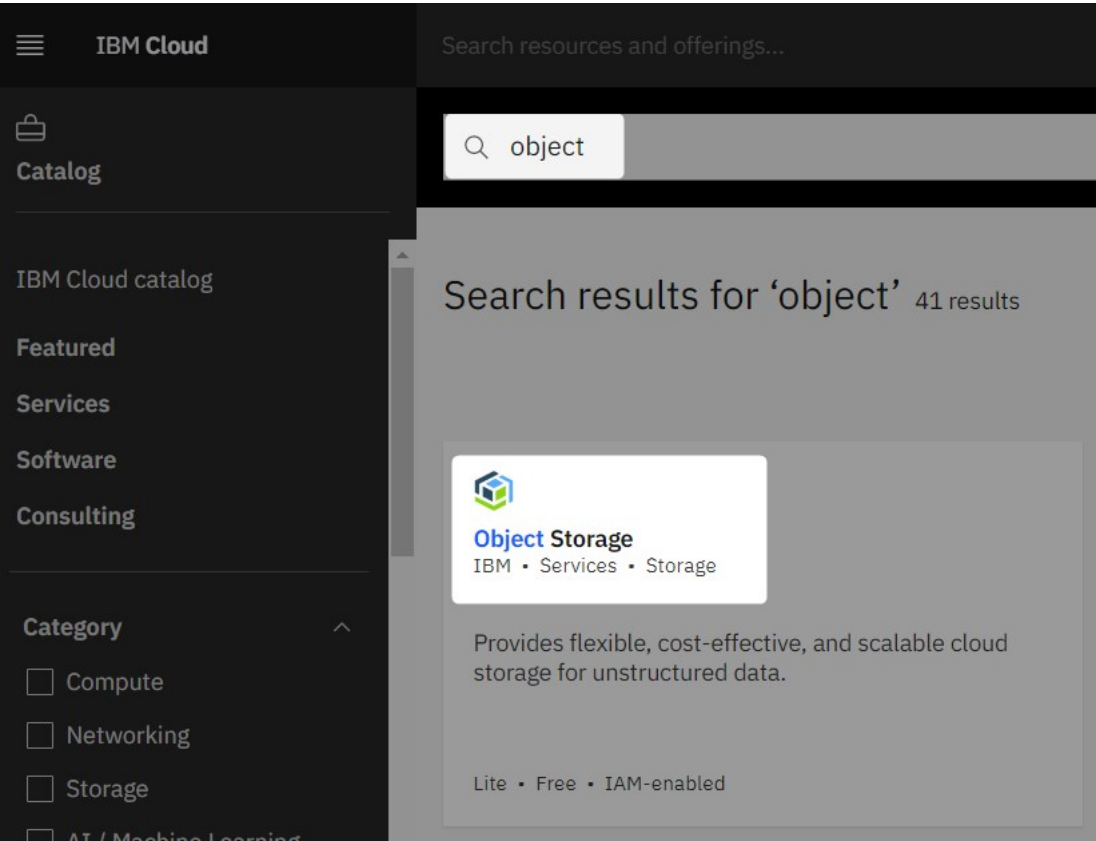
IBM Cloud

Search resources and offerings...

Catalog

object

IBM Cloud catalog

Featured

Services

Software

Consulting

Category

Compute

Networking

Storage

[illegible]

Search results for 'object' 41 results

Object Storage
IBM • Services • Storage

Provides flexible, cost-effective, and scalable cloud storage for unstructured data.

Lite • Free • IAM-enabled